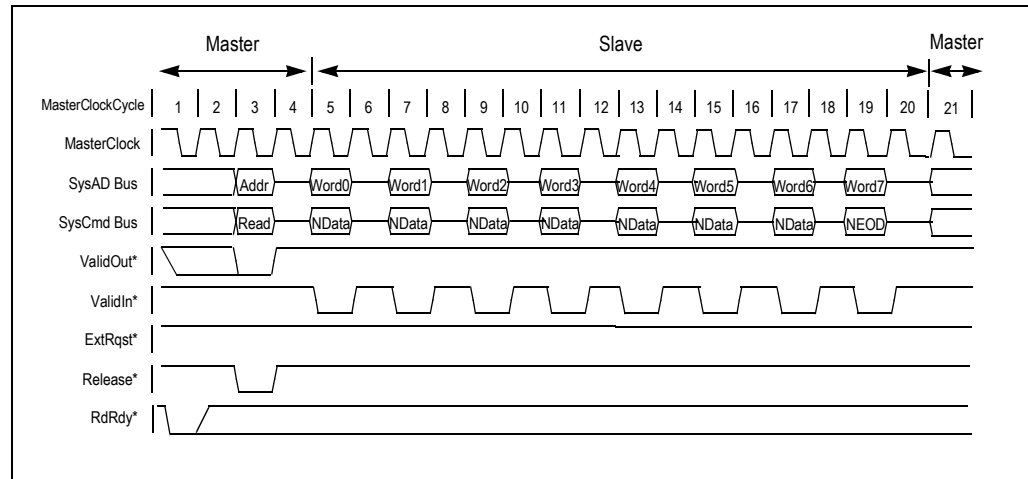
Master

Slave

Master

MasterClockCycle 1 2 3 4 5 6 7 8 9 10 11 12 13 14 15 16 17 18 19 20 21

MasterClock

SysAD Bus Addr Word0 Word1 Word2 Word3 Word4 Word5 Word6 Word7

SysCmd Bus Read NData NData NData NData NData NData NData NEOD

ValidOut*

ValidIn*

ExtRqst*

Release*

RdRdy*